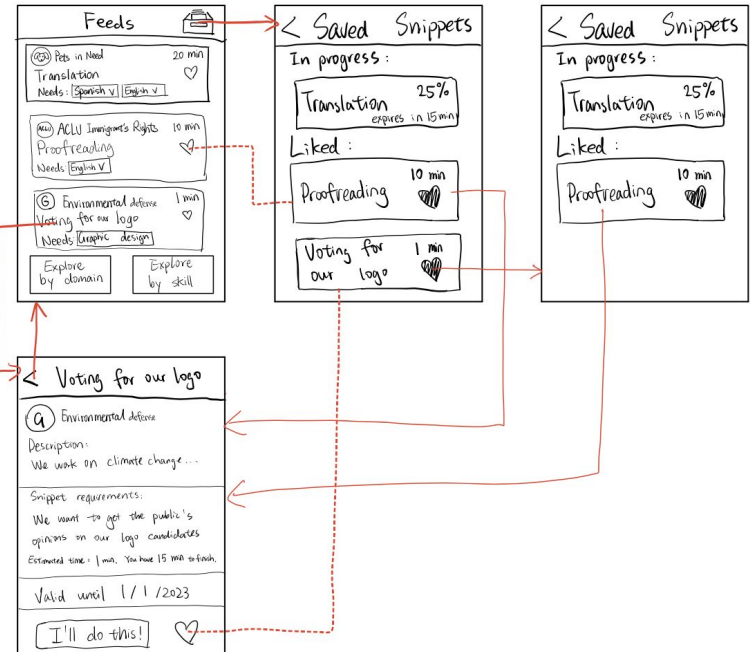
Feeds

Pets in Need 20 min
Translation
Needs: Spanish v English v

ACLU ACLU Immigrant's Rights 10 min
Proofreading
Needs English v

G Environmental defense 1 min
Voting for our logo
Needs Graphic design

Explore by domain
Explore by skill

< Saved Snippets
In progress:
Translation 25%
expires in 15 min
Liked:
Proofreading 10 min
Voting for our logo 1 min

< Saved Snippets
In progress:
Translation 25%
expires in 15 min
Liked:
Proofreading 10 min

< Voting for our logo
G Environmental defense
Description:
We wok on climate change...
Snippet requirements:
We want to get the public's opinions on our logo candidates
Estimated time: 1 min. You have 15 min to finish.
Valid until 1/1/2023
I'll do this!